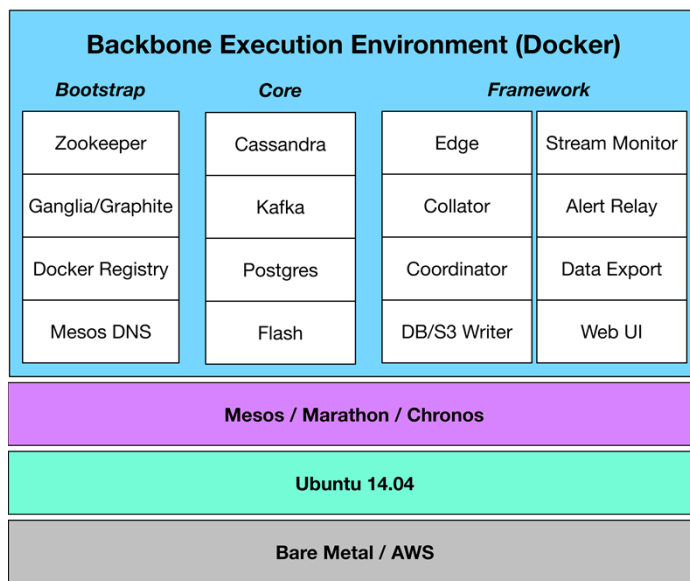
Backbone Execution Environment (Docker)

Bootstrap

Zookeeper

Ganglia/Graphite

Docker Registry

Mesos DNS

Core

Cassandra

Kafka

Postgres

Flash

Framework

Edge

Collator

Coordinator

DB/S3 Writer

Stream Monitor

Alert Relay

Data Export

Web UI

Mesos / Marathon / Chronos

Ubuntu 14.04

Bare Metal / AWS